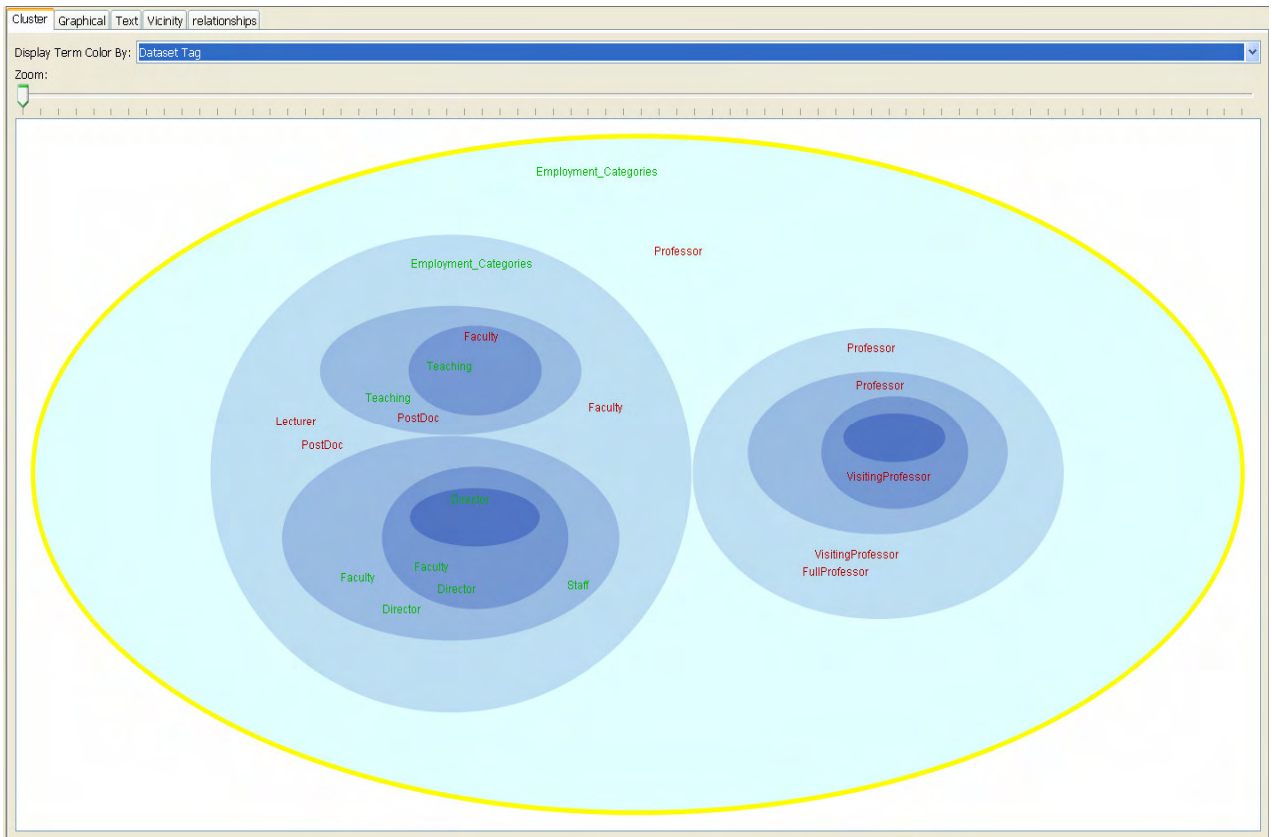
Cluster Graphical Text Vicinity relationships

Display Term Color By: Dataset Tag

Zoom:

Employment_Categories

Professor

Employment_Categories

Faculty

Teaching

Teaching

PostDoc

Faculty

Lecturer

PostDoc

Director

Faculty

Faculty

Director

Staff

Director

Professor

Professor

VisitingProfessor

VisitingProfessor

FullProfessor